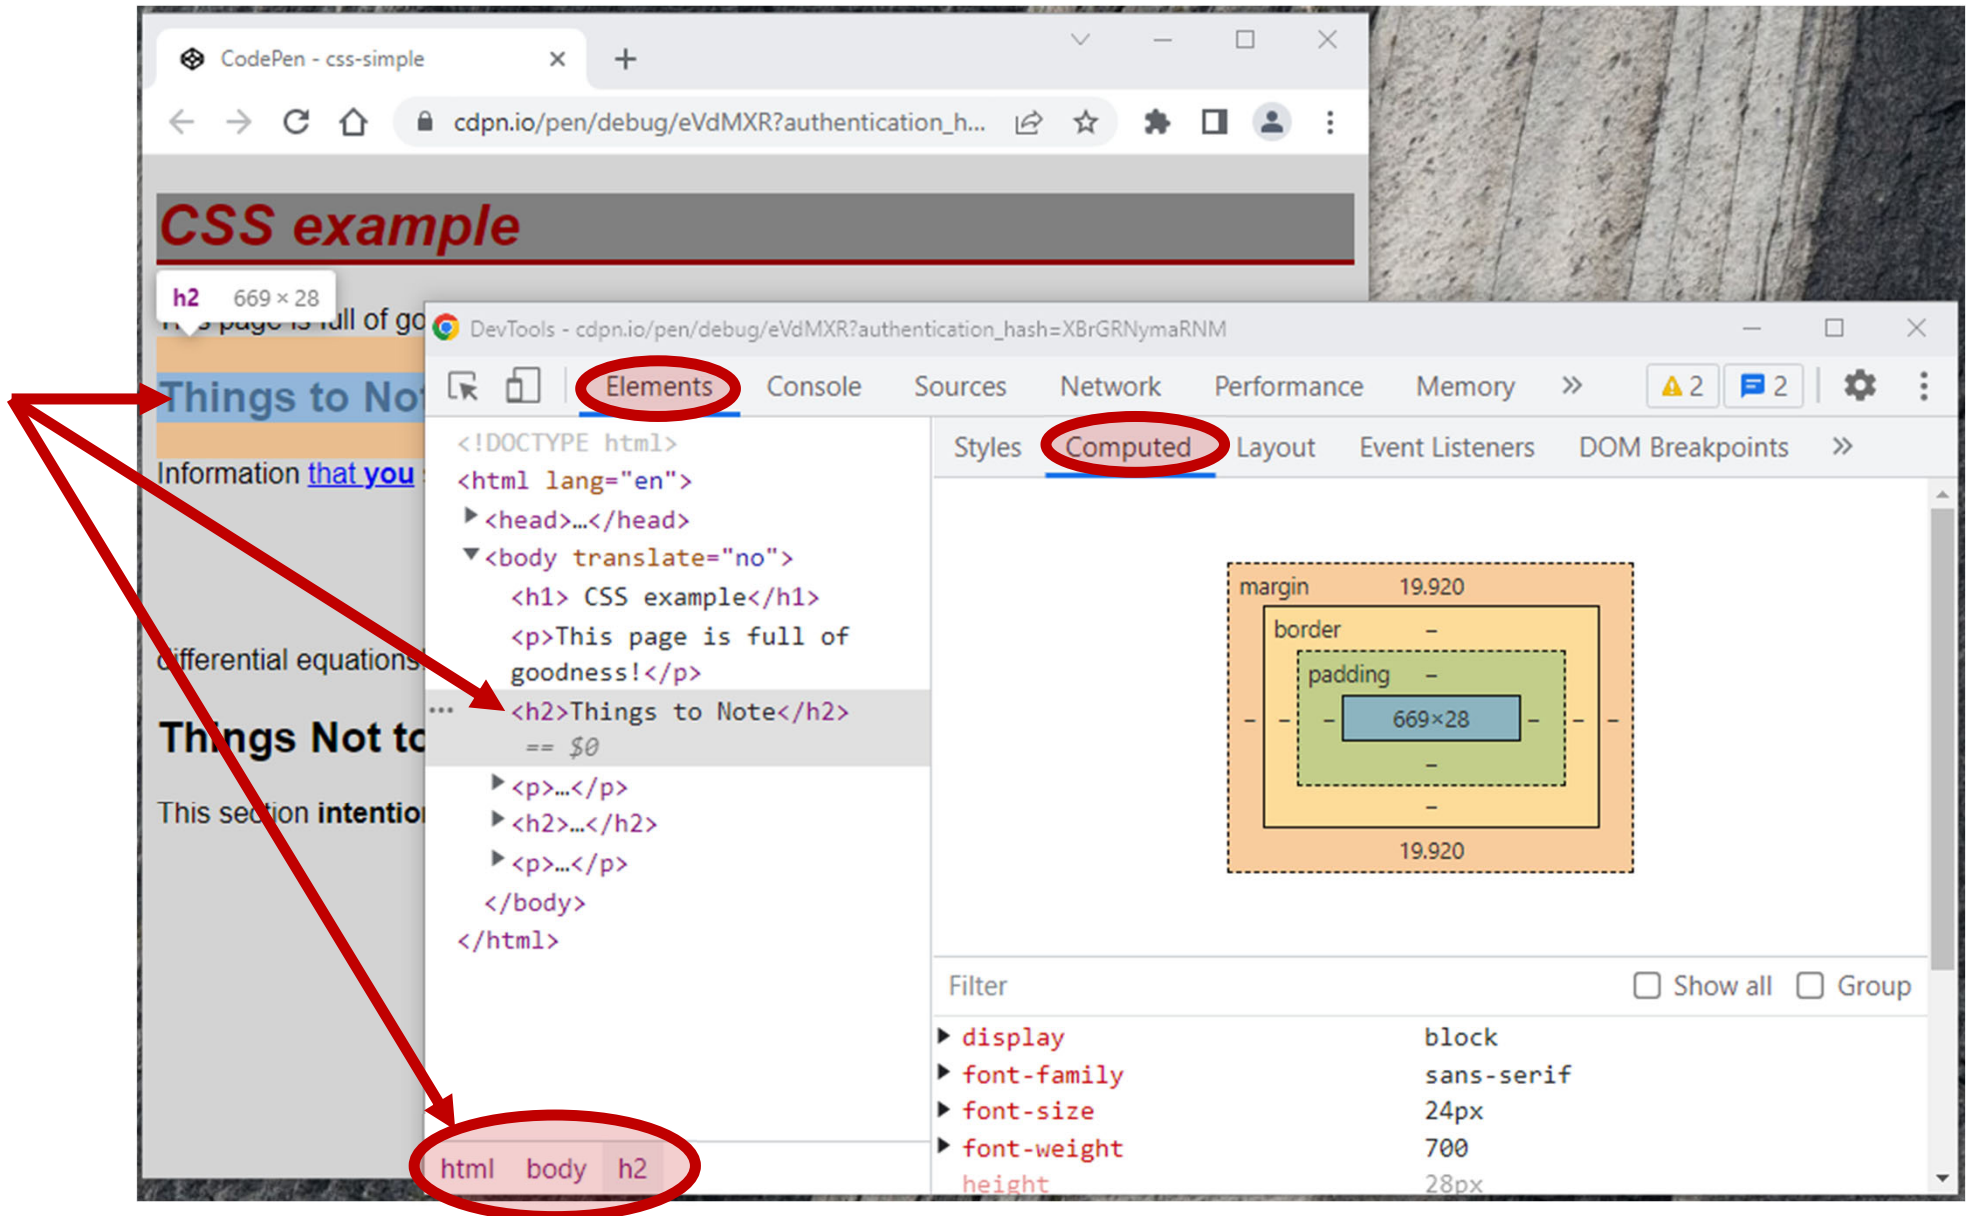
CodePen - css-simple ×
+

cdpn.io/pen/debug/eVdMXR?authentication_h...

CSS example

h2 669 × 28

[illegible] page is full of go

Things to No

Information that you

differential equations

Things Not to

This section intention

DevTools - cdpn.io/pen/debug/eVdMXR?authentication_hash=XBrGRNymaRNM

Elements Console Sources Network Performance Memory » ⚠ 2 2

<!DOCTYPE html>
<html lang="en">
▶<head>…</head>
▼<body translate="no">
<h1> CSS example</h1>
<p>This page is full of goodness!</p>
... <h2>Things to Note</h2> == $0
▶<p>…</p>
▶<h2>…</h2>
▶<p>…</p>
</body>
</html>

html body h2

Styles Computed Layout Event Listeners DOM Breakpoints »

margin 19.920
border –
padding –
– – – 669×28 – – –
–
–
19.920

Filter Show all Group

▶ display block
▶ font-family sans-serif
▶ font-size 24px
▶ font-weight 700
height 28px